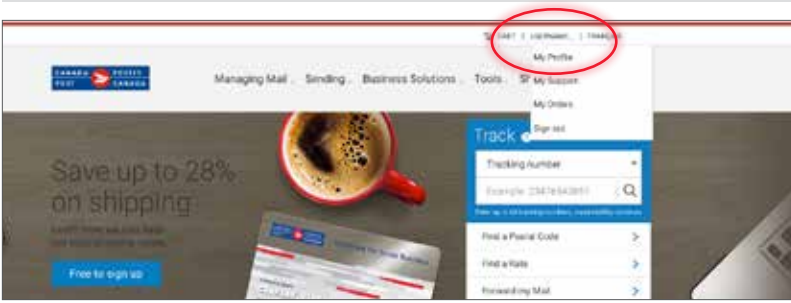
CART | USERNAME | FRANÇAIS

My Profile

My Support

My Orders

Sign out

CANADA POST POSTES CANADA

Managing Mail Sending Business Solutions Tools S

Save up to 28% on shipping

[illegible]

Free to sign up

Track

Tracking Number

Example: 23476543651

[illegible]

Find a Postal Code

Find a Rate

Forwarding Mail